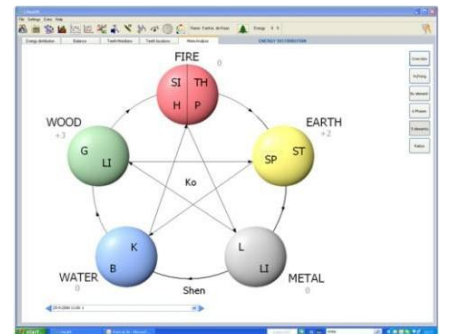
File Settings Extra Help

Energy distribution | Balance | Tooth Meridian | Tooth function | Meso-Analysis | ENERGY DISTRIBUTION

FIRE
0
SI TH
H P

WOOD
+3
G
LI

EARTH
+2
SP ST

Ko

K
B
WATER
0

L
LI
METAL
0

Shen

Overview
Yin/Yang
By element
5 Phases
5 elements
Yellow

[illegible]